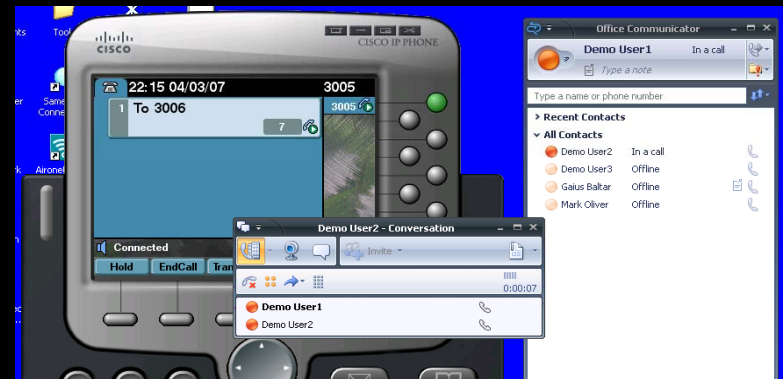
nts
Tool
er
Same
Conne
Airone
k

CISCO
CISCO IP PHONE
22:15 04/03/07
3005
1 To 3006
7
3005
Connected
Hold
EndCall
Tran

Demo User2 - Conversation
Invite
0:00:07
Demo User1
Demo User2

Office Communicator
Demo User1
In a call
Type a note
Type a name or phone number
Recent Contacts
All Contacts
Demo User2
In a call
Demo User3
Offline
Gaius Baltar
Offline
Mark Oliver
Offline